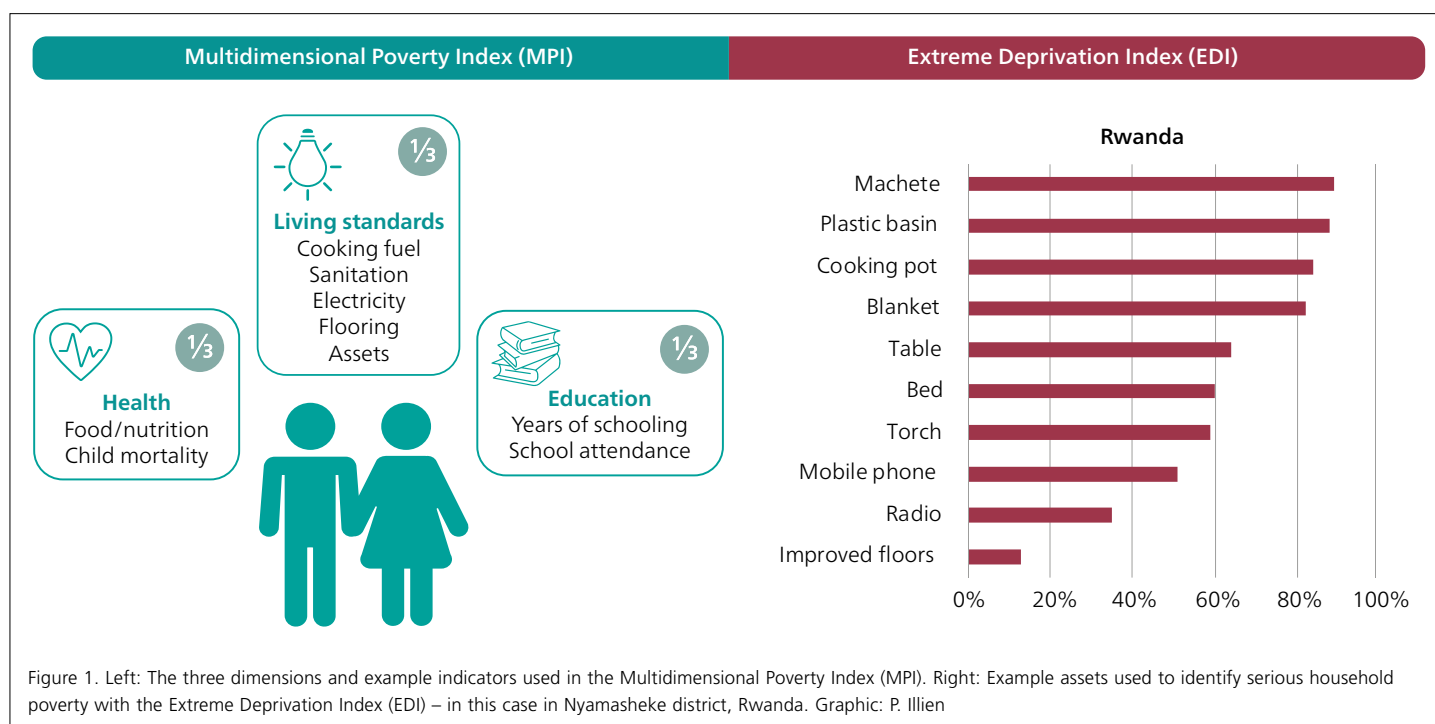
Multidimensional Poverty Index (MPI)

Extreme Deprivation Index (EDI)

⅓
Living standards
Cooking fuel
Sanitation
Electricity
Flooring
Assets

⅓
Health
Food/nutrition
Child mortality

⅓
Education
Years of schooling
School attendance

Rwanda

Machete
Plastic basin
Cooking pot
Blanket
Table
Bed
Torch
Mobile phone
Radio
Improved floors

0% 20% 40% 60% 80% 100%

Figure 1. Left: The three dimensions and example indicators used in the Multidimensional Poverty Index (MPI). Right: Example assets used to identify serious household poverty with the Extreme Deprivation Index (EDI) – in this case in Nyamasheke district, Rwanda. Graphic: P. Illien